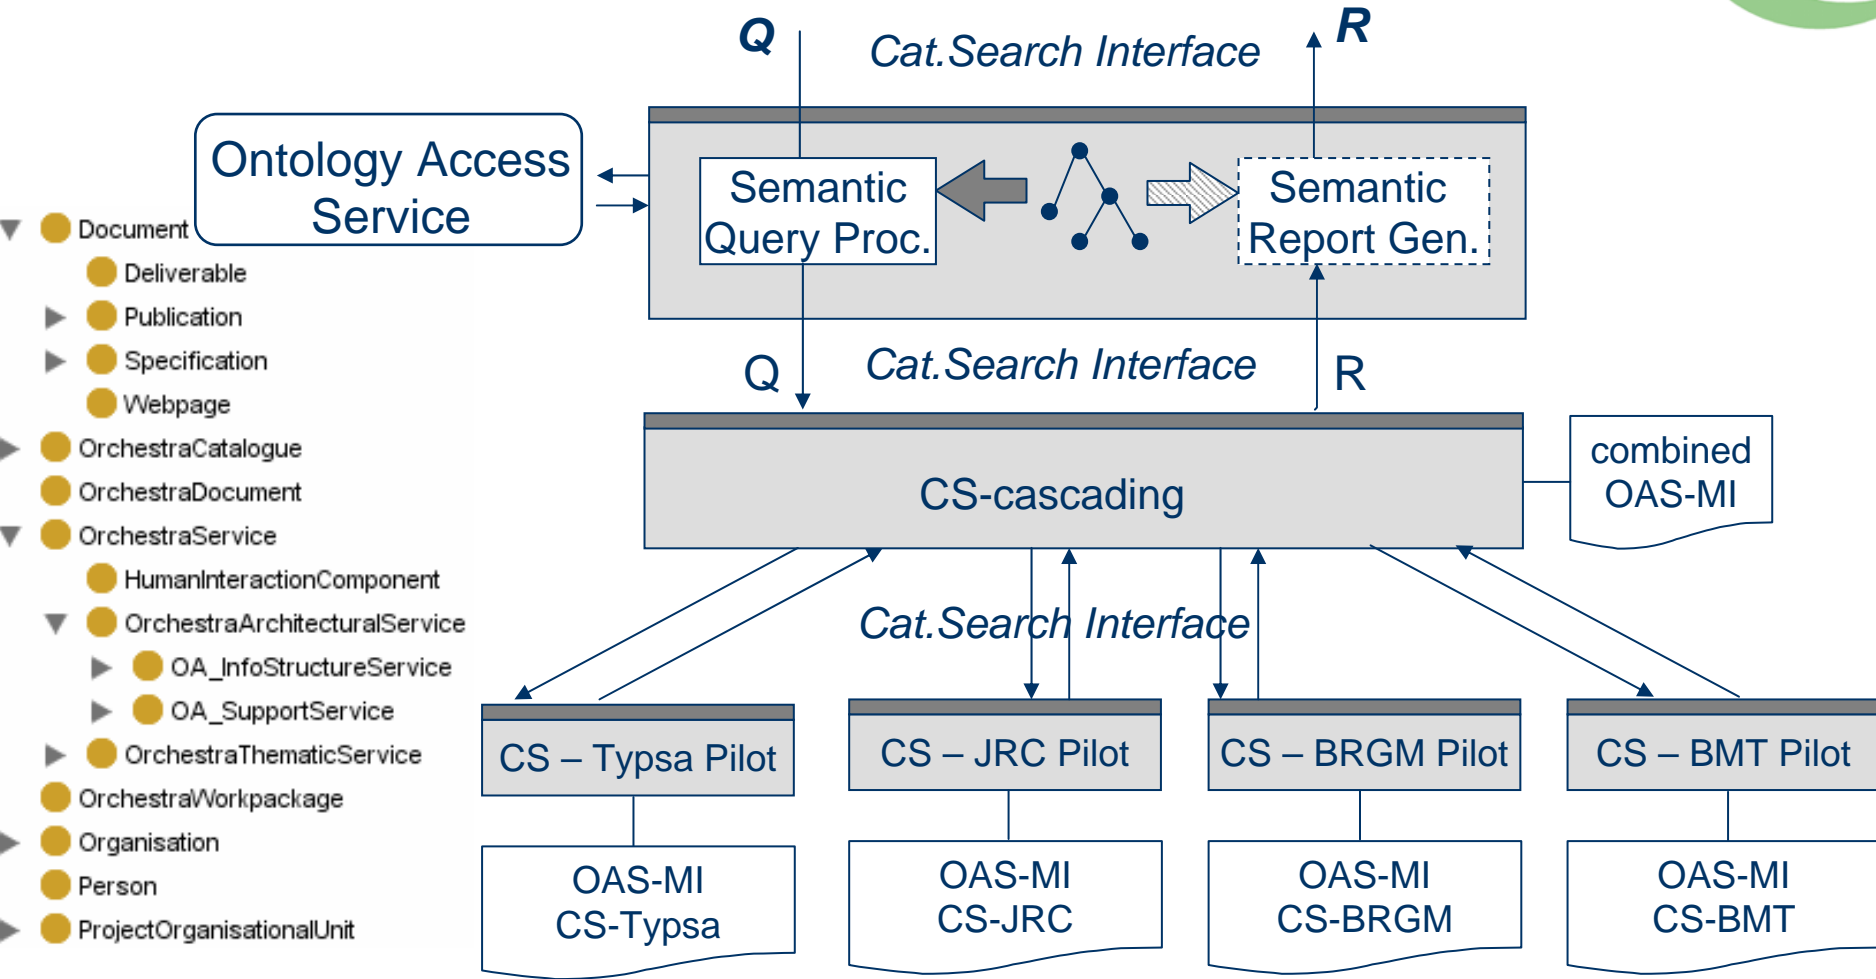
Q

Cat.Search Interface

R

Ontology Access Service

Semantic Query Proc.

Semantic Report Gen.

Document
Deliverable
Publication
Specification
Webpage
OrchestraCatalogue
OrchestraDocument
OrchestraService
HumanInteractionComponent
OrchestraArchitecturalService
OA_InfoStructureService
OA_SupportService
OrchestraThematicService
OrchestraWorkpackage
Organisation
Person
ProjectOrganisationalUnit

Q

Cat.Search Interface

R

CS-cascading

combined OAS-MI

Cat.Search Interface

CS – Typsa Pilot

CS – JRC Pilot

CS – BRGM Pilot

CS – BMT Pilot

OAS-MI CS-Typsa

OAS-MI CS-JRC

OAS-MI CS-BRGM

OAS-MI CS-BMT